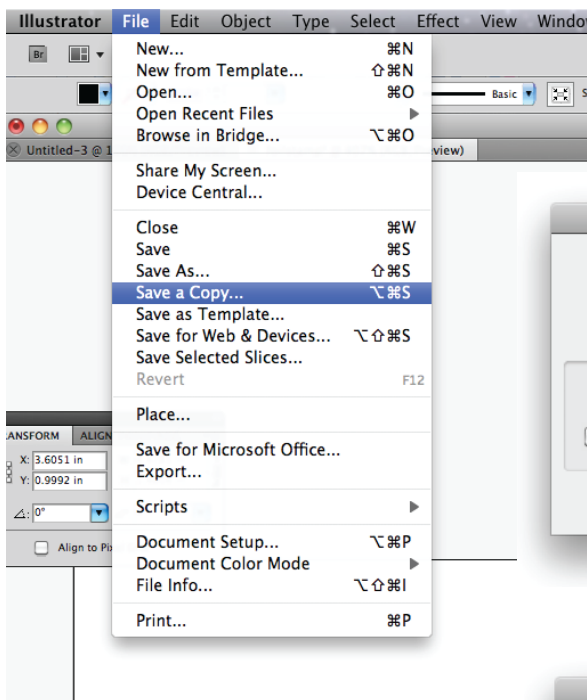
Illustrator File Edit Object Type Select Effect View Window

Br

Basic

Untitled-3 @ 1

view)

New... ⌘N
New from Template... ⇧⌘N
Open... ⌘O
Open Recent Files
Browse in Bridge... ⌥⌘O

Share My Screen...
Device Central...

Close ⌘W
Save ⌘S
Save As... ⇧⌘S
Save a Copy... ⌥⌘S
Save as Template...
Save for Web & Devices... ⌥⇧⌘S
Save Selected Slices...
Revert F12

Place...

Save for Microsoft Office...
Export...

Scripts

Document Setup... ⌥⌘P
Document Color Mode
File Info... ⌥⇧⌘I

Print... ⌘P

ANSFORM ALIGN

X: 3.6051 in
Y: 0.9992 in

∠: 0°

Align to Pi